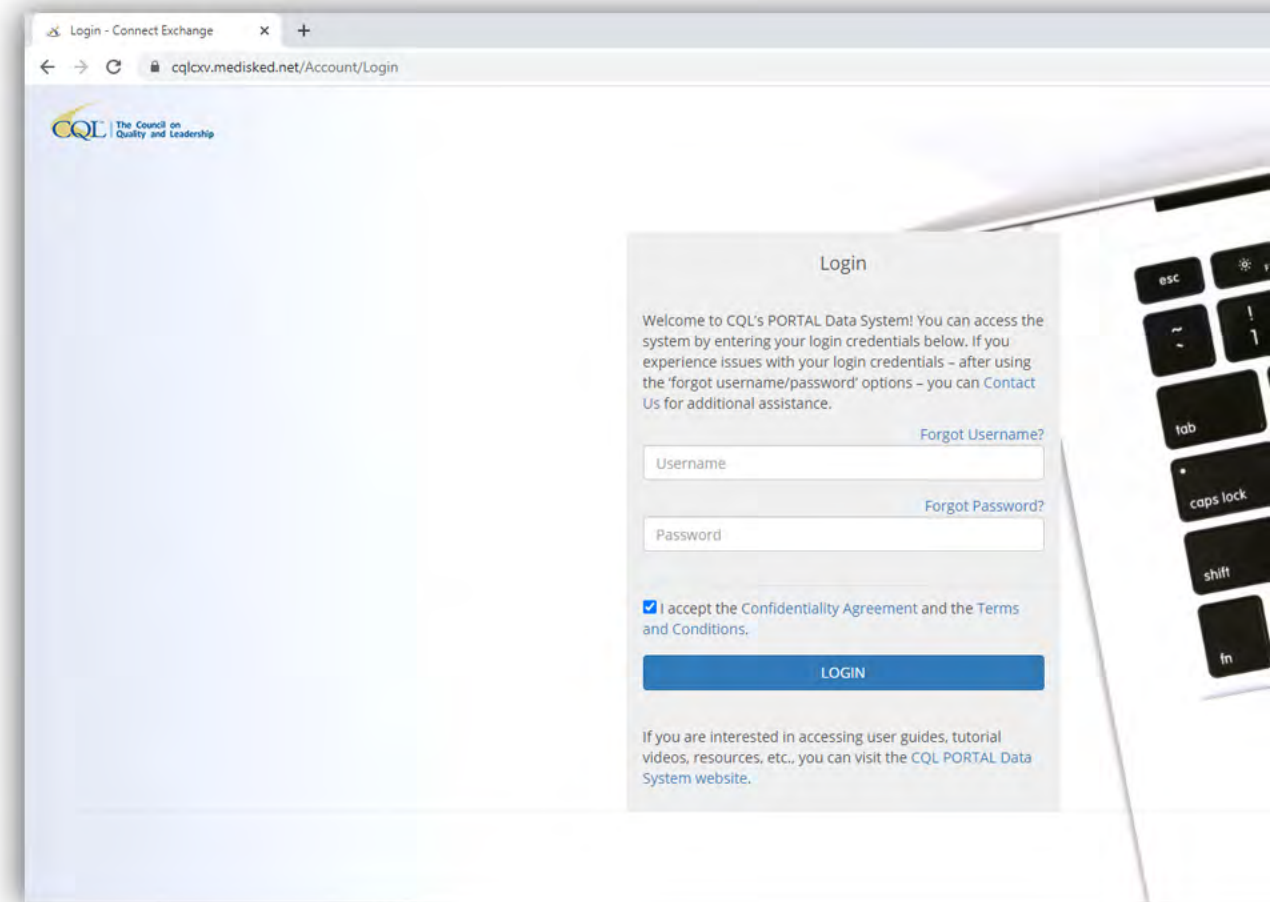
Login - Connect Exchange ×  +

cqlcxv.medisked.net/Account/Login

CQL | The Council on Quality and Leadership

Login

Welcome to CQL's PORTAL Data System! You can access the system by entering your login credentials below. If you experience issues with your login credentials – after using the 'forgot username/password' options – you can Contact Us for additional assistance.

Forgot Username?

Username

Forgot Password?

Password

I accept the Confidentiality Agreement and the Terms and Conditions.

LOGIN

If you are interested in accessing user guides, tutorial videos, resources, etc., you can visit the CQL PORTAL Data System website.

esc
~
!
1
tab
caps lock
shift
fn